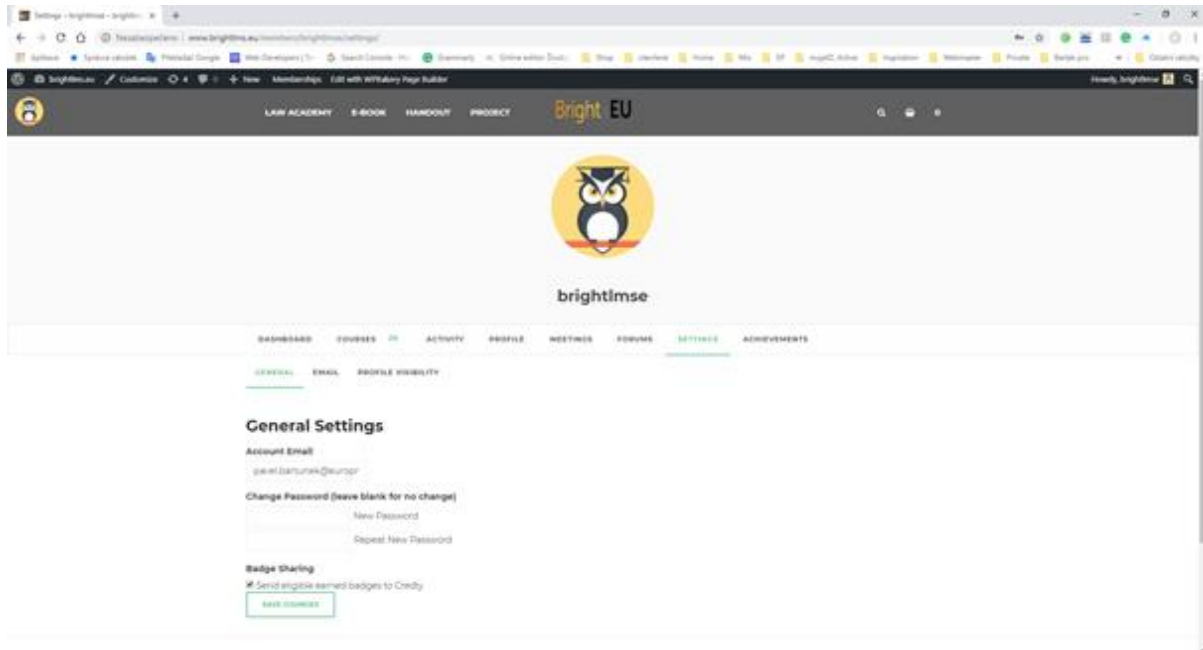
Settings - brightlmse - brightl... ×

Nezabezpečeno | www.brightlms.eu/members/brightlmse/settings/

Aplikace Správce záložek Překladač Google Web Developers Search Console Grammarly Online editor Škol... Shop Useful Home Mix SP Inspiration Webmaster Private Ostatní záložky

brightlms.eu Customize 4 0 + New Memberships Edit with WPBakery Page Builder Howdy, brightlmse

LAW ACADEMY E-BOOK HANDOUT PROJECT Bright EU

brightlmse

DASHBOARD COURSES 77 ACTIVITY PROFILE MEETINGS FORUMS SETTINGS ACHIEVEMENTS

GENERAL EMAIL PROFILE VISIBILITY

General Settings

Account Email

pavel.barcunek@europ

Change Password (leave blank for no change)

New Password

Repeat New Password

Badge Sharing

Send eligible earned badges to Credly

SAVE CHANGES